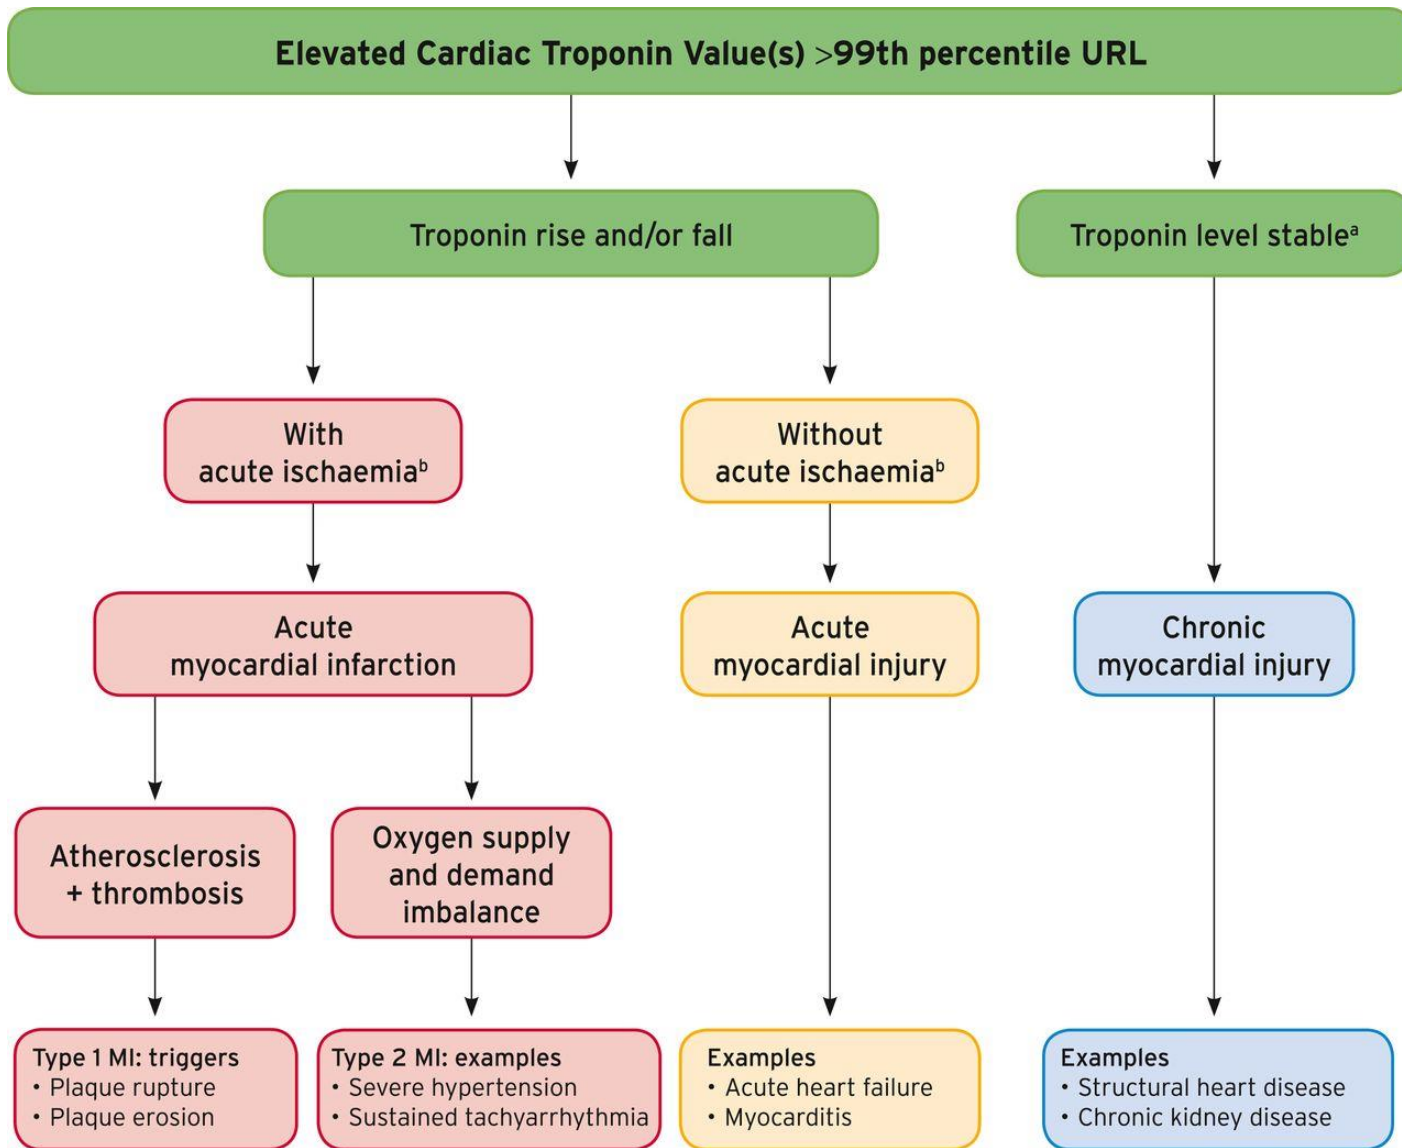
Elevated Cardiac Troponin Value(s) >99th percentile URL

Troponin rise and/or fall

Troponin level stable$^a$

With acute ischaemia$^b$

Without acute ischaemia$^b$

Acute myocardial infarction

Acute myocardial injury

Chronic myocardial injury

Atherosclerosis + thrombosis

Oxygen supply and demand imbalance

Type 1 MI: triggers
• Plaque rupture
• Plaque erosion

Type 2 MI: examples
• Severe hypertension
• Sustained tachyarrhythmia

Examples
• Acute heart failure
• Myocarditis

Examples
• Structural heart disease
• Chronic kidney disease